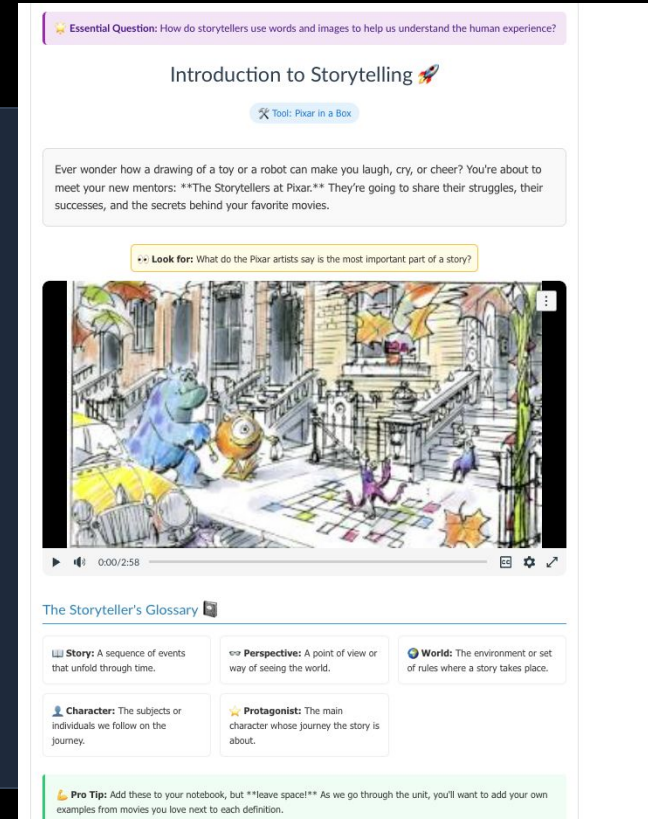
🌟 Essential Question: How do storytellers use words and images to help us understand the human experience?

Introduction to Storytelling 🚀

🛠 Tool: Pixar in a Box

Ever wonder how a drawing of a toy or a robot can make you laugh, cry, or cheer? You're about to meet your new mentors: **The Storytellers at Pixar.** They're going to share their struggles, their successes, and the secrets behind your favorite movies.

👀 Look for: What do the Pixar artists say is the most important part of a story?

0:00/2:58

The Storyteller's Glossary 📓

📖 Story: A sequence of events that unfold through time.

👓 Perspective: A point of view or way of seeing the world.

🌍 World: The environment or set of rules where a story takes place.

👤 Character: The subjects or individuals we follow on the journey.

⭐ Protagonist: The main character whose journey the story is about.

💪 Pro Tip: Add these to your notebook, but **leave space!** As we go through the unit, you'll want to add your own examples from movies you love next to each definition.